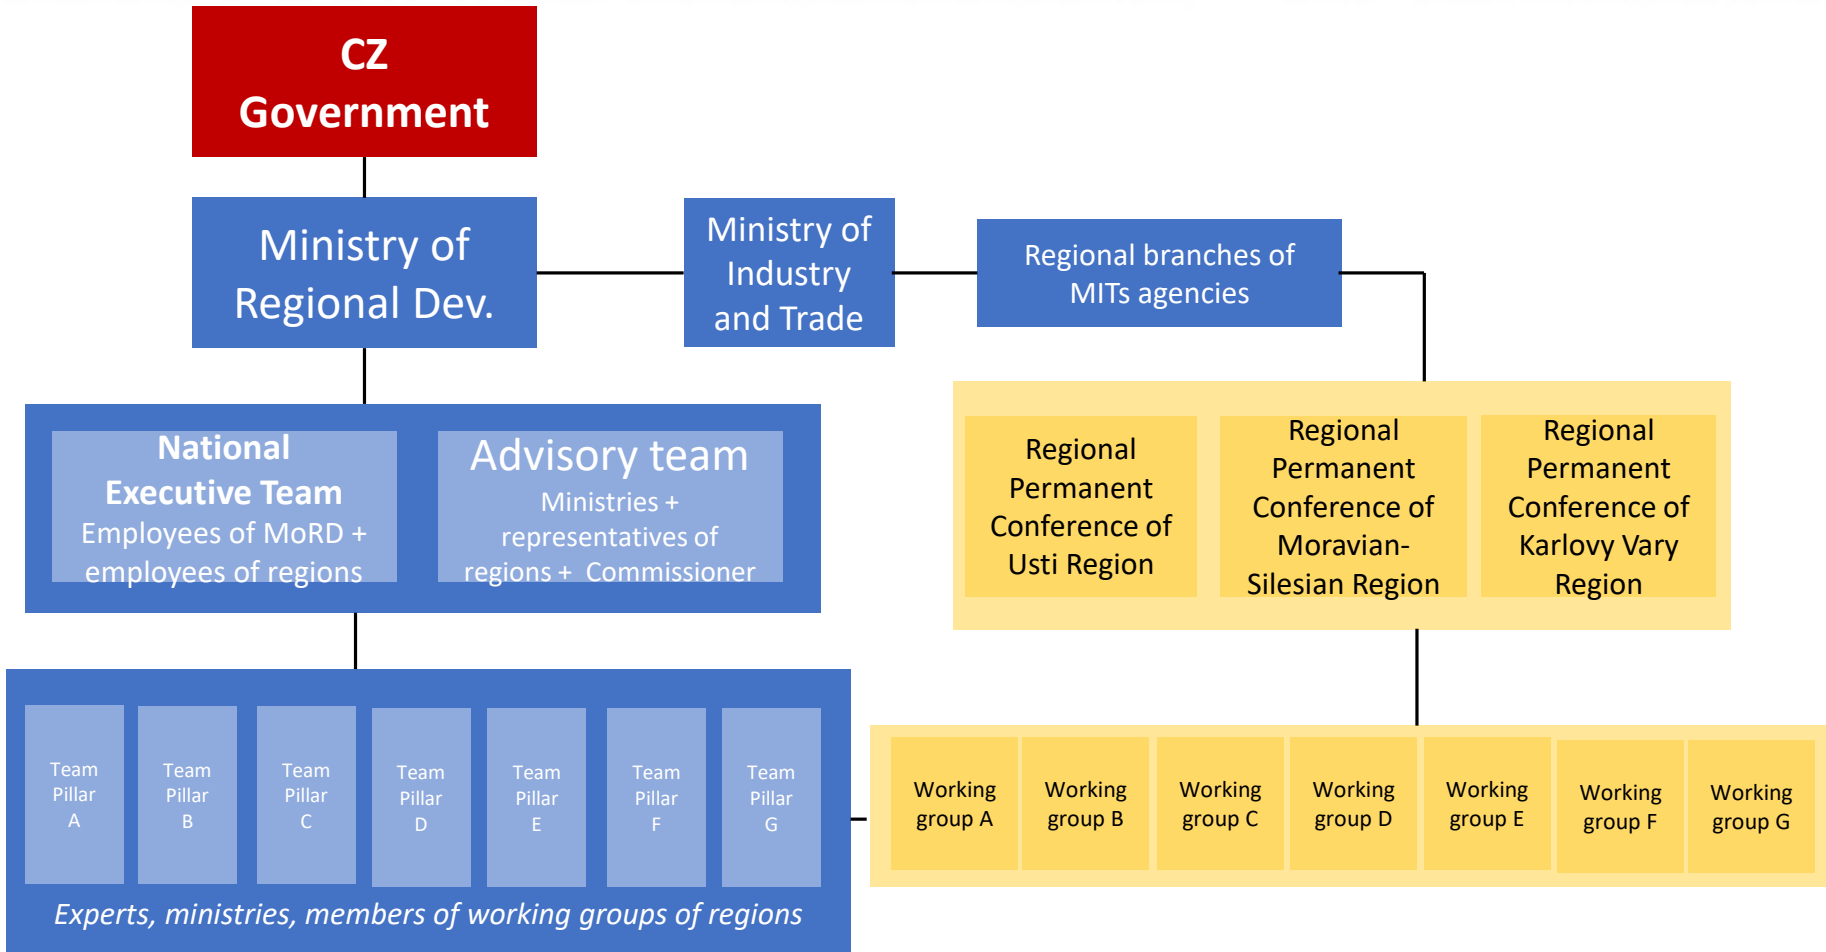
CZ Government

Ministry of Regional Dev.

Ministry of Industry and Trade

Regional branches of MITs agencies

National Executive Team
Employees of MoRD + employees of regions

Advisory team
Ministries + representatives of regions + Commissioner

Regional Permanent Conference of Usti Region

Regional Permanent Conference of Moravian-Silesian Region

Regional Permanent Conference of Karlovy Vary Region

Team Pillar A

Team Pillar B

Team Pillar C

Team Pillar D

Team Pillar E

Team Pillar F

Team Pillar G

Experts, ministries, members of working groups of regions

Working group A

Working group B

Working group C

Working group D

Working group E

Working group F

Working group G